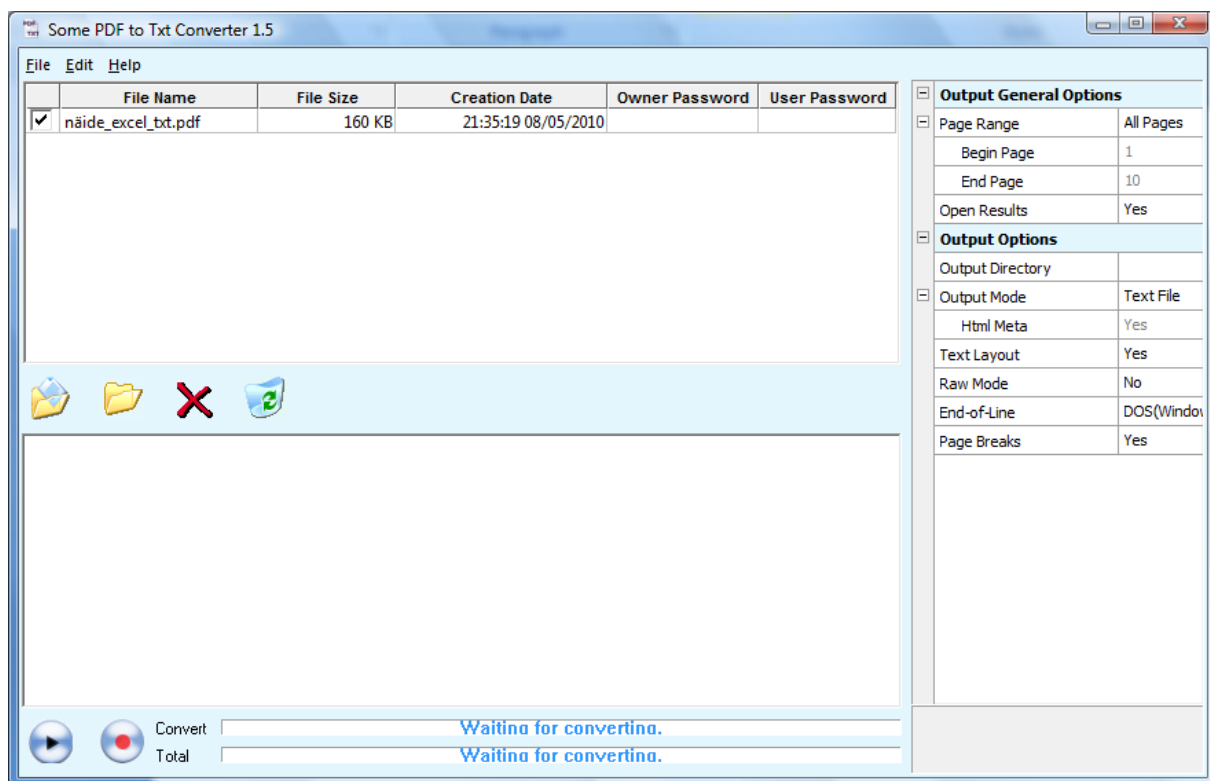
Some PDF to Txt Converter 1.5

File Edit Help

| File Name | File Size | Creation Date | Owner Password | User Password |
|---|---|---|---|---|
| ✔ näide_excel_txt.pdf | 160 KB | 21:35:19 08/05/2010 | | |

| Output General Options | |
|---|---|
| Page Range | All Pages |
| Begin Page | 1 |
| End Page | 10 |
| Open Results | Yes |
| **Output Options** | |
| Output Directory | |
| Output Mode | Text File |
| Html Meta | Yes |
| Text Layout | Yes |
| Raw Mode | No |
| End-of-Line | DOS(Window |
| Page Breaks | Yes |

Convert Waiting for converting.
Total Waiting for converting.